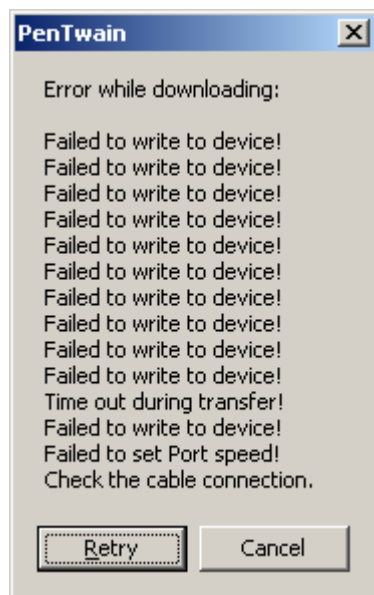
PenTwain

X

Error while downloading:

Failed to write to device!
Failed to write to device!
Failed to write to device!
Failed to write to device!
Failed to write to device!
Failed to write to device!
Failed to write to device!
Failed to write to device!
Failed to write to device!
Failed to write to device!
Time out during transfer!
Failed to write to device!
Failed to set Port speed!
Check the cable connection.

Retry

Cancel